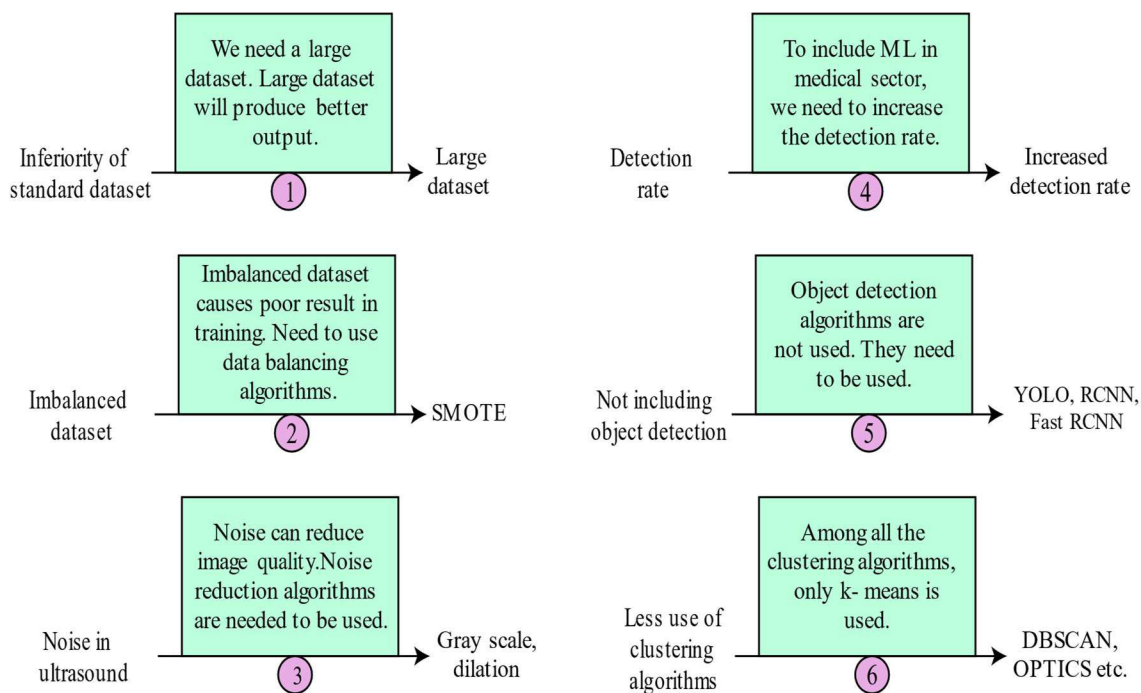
We need a large dataset. Large dataset will produce better output.

Inferiority of standard dataset

1

Large dataset

To include ML in medical sector, we need to increase the detection rate.

Detection rate

4

Increased detection rate

Imbalanced dataset causes poor result in training. Need to use data balancing algorithms.

Imbalanced dataset

2

SMOTE

Object detection algorithms are not used. They need to be used.

Not including object detection

5

YOLO, RCNN, Fast RCNN

Noise can reduce image quality.Noise reduction algorithms are needed to be used.

Noise in ultrasound

3

Gray scale, dilation

Among all the clustering algorithms, only k- means is used.

Less use of clustering algorithms

6

DBSCAN, OPTICS etc.